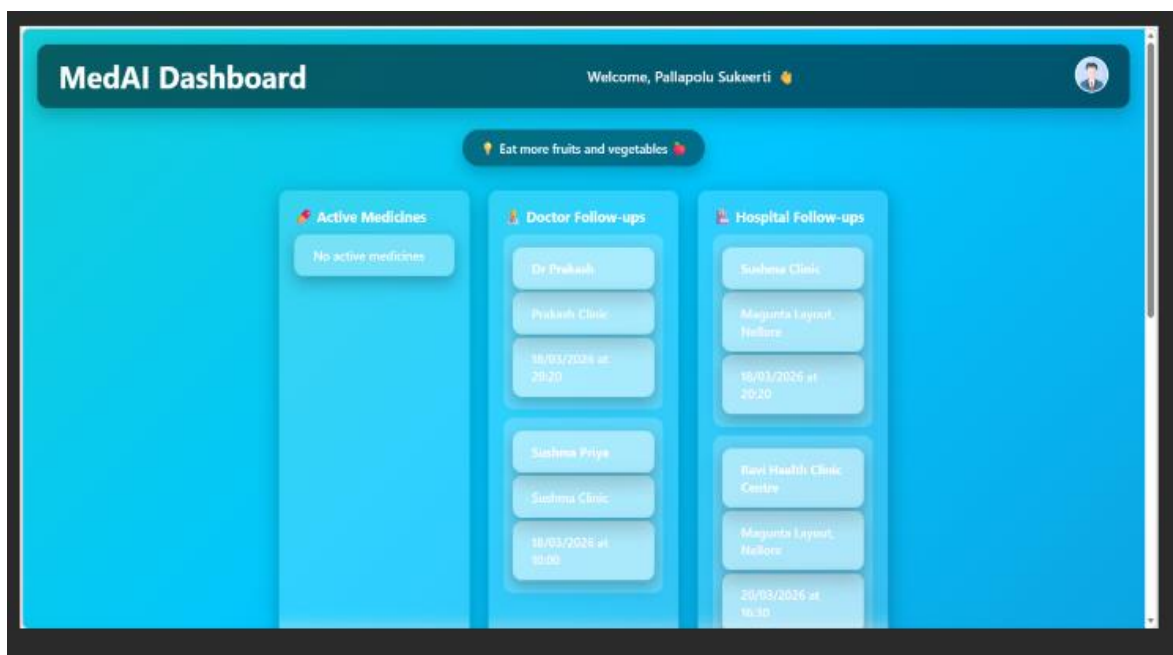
MedAI Dashboard

Welcome, Pallapolu Sukeerti 👋

💡 Eat more fruits and vegetables 🍎

💊 Active Medicines

No active medicines

👨‍⚕️ Doctor Follow-ups

Dr Prakash

Prakash Clinic

18/03/2026 at 20:20

Sushma Priya

Sushma Clinic

18/03/2026 at 10:00

🏥 Hospital Follow-ups

Sushma Clinic

Magunta Layout, Nellore

18/03/2026 at 20:20

Ravi Health Clinic Centre

Magunta Layout, Nellore

20/03/2026 at 16:30